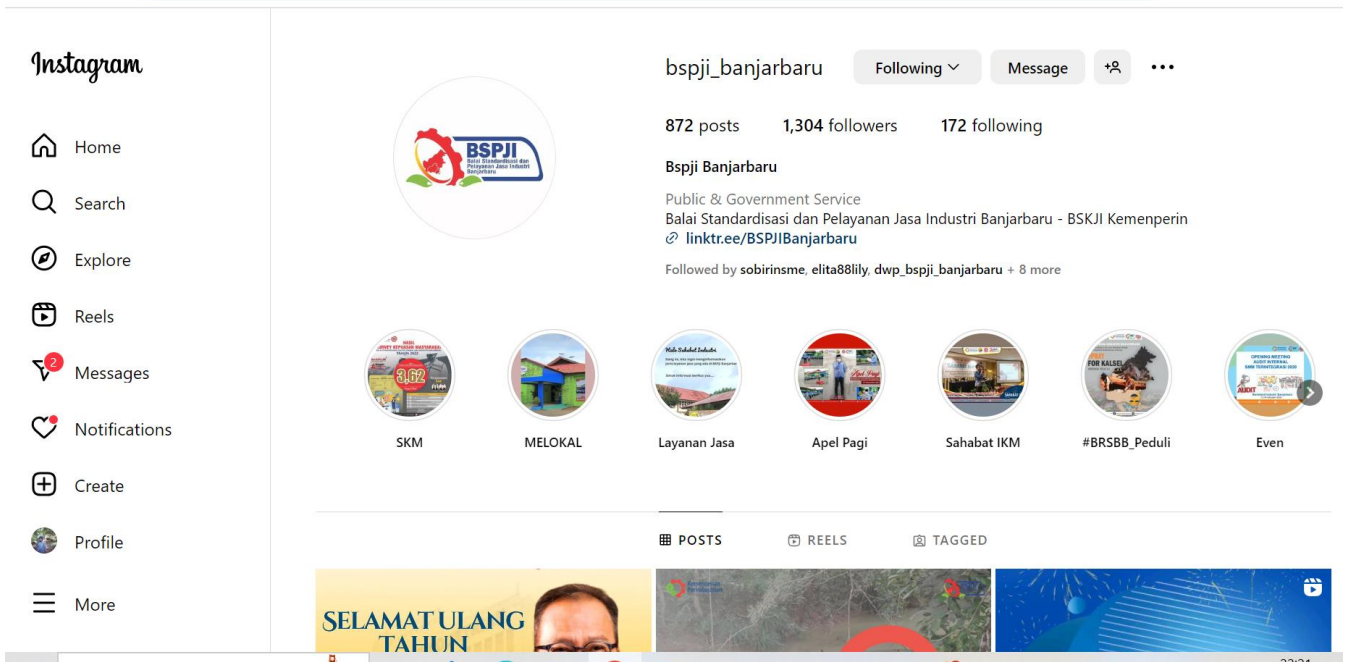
Instagram

Home

Search

Explore

Reels

2

Messages

Notifications

Create

Profile

More

BSPJI
Balai Standardisasi dan Pelayanan Jasa Industri Banjarbaru

bspji_banjarbaru

Following

Message

872 posts 1,304 followers 172 following

Bspji Banjarbaru

Public & Government Service
Balai Standardisasi dan Pelayanan Jasa Industri Banjarbaru - BSKJI Kemenperin
linktr.ee/BSPJIBanjarbaru

Followed by sobirinsme, elita88lily, dwp_bspji_banjarbaru + 8 more

SKM

MELOKAL

Layanan Jasa

Apel Pagi

Sahabat IKM

#BRSBB_Peduli

Even

POSTS

REELS

TAGGED

SELAMAT ULANG TAHUN